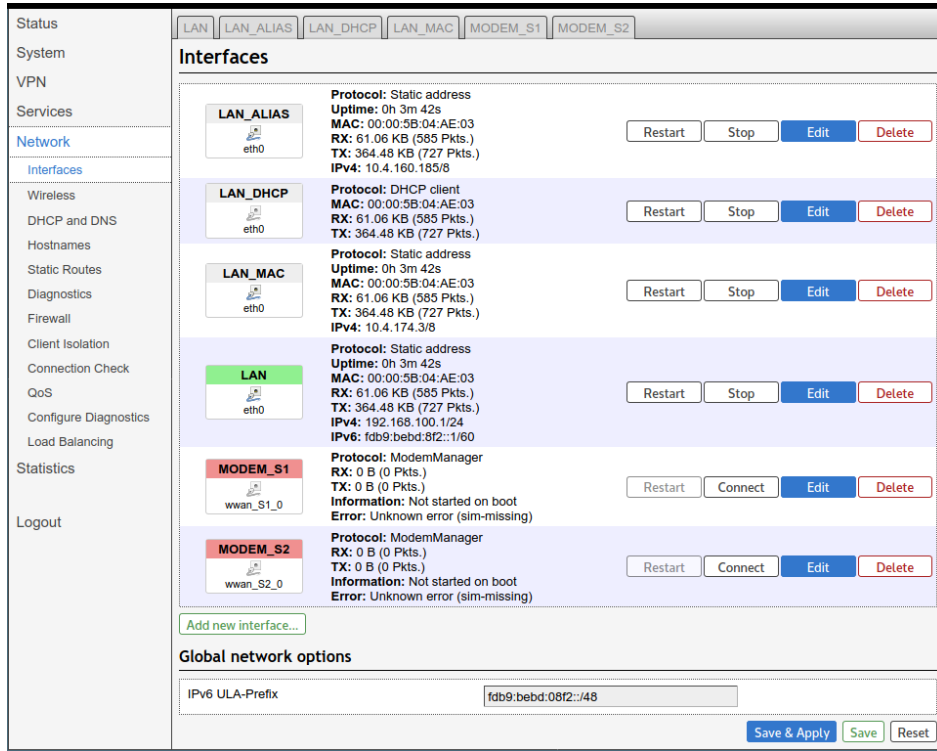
Status
System
VPN
Services
Network
Interfaces
Wireless
DHCP and DNS
Hostnames
Static Routes
Diagnostics
Firewall
Client Isolation
Connection Check
QoS
Configure Diagnostics
Load Balancing
Statistics

Logout

LAN | LAN_ALIAS | LAN_DHCP | LAN_MAC | MODEM_S1 | MODEM_S2

Interfaces

LAN_ALIAS
eth0
Protocol: Static address
Uptime: 0h 3m 42s
MAC: 00:00:5B:04:AE:03
RX: 61.06 KB (585 Pkts.)
TX: 364.48 KB (727 Pkts.)
IPv4: 10.4.160.185/8
Restart Stop Edit Delete

LAN_DHCP
eth0
Protocol: DHCP client
MAC: 00:00:5B:04:AE:03
RX: 61.06 KB (585 Pkts.)
TX: 364.48 KB (727 Pkts.)
Restart Stop Edit Delete

LAN_MAC
eth0
Protocol: Static address
Uptime: 0h 3m 42s
MAC: 00:00:5B:04:AE:03
RX: 61.06 KB (585 Pkts.)
TX: 364.48 KB (727 Pkts.)
IPv4: 10.4.174.3/8
Restart Stop Edit Delete

LAN
eth0
Protocol: Static address
Uptime: 0h 3m 42s
MAC: 00:00:5B:04:AE:03
RX: 61.06 KB (585 Pkts.)
TX: 364.48 KB (727 Pkts.)
IPv4: 192.168.100.1/24
IPv6: fdb9:bebd:8f2::1/60
Restart Stop Edit Delete

MODEM_S1
wwan_S1_0
Protocol: ModemManager
RX: 0 B (0 Pkts.)
TX: 0 B (0 Pkts.)
Information: Not started on boot
Error: Unknown error (sim-missing)
Restart Connect Edit Delete

MODEM_S2
wwan_S2_0
Protocol: ModemManager
RX: 0 B (0 Pkts.)
TX: 0 B (0 Pkts.)
Information: Not started on boot
Error: Unknown error (sim-missing)
Restart Connect Edit Delete

Add new interface...

Global network options

IPv6 ULA-Prefix fdb9:bebd:08f2::/48

Save & Apply Save Reset